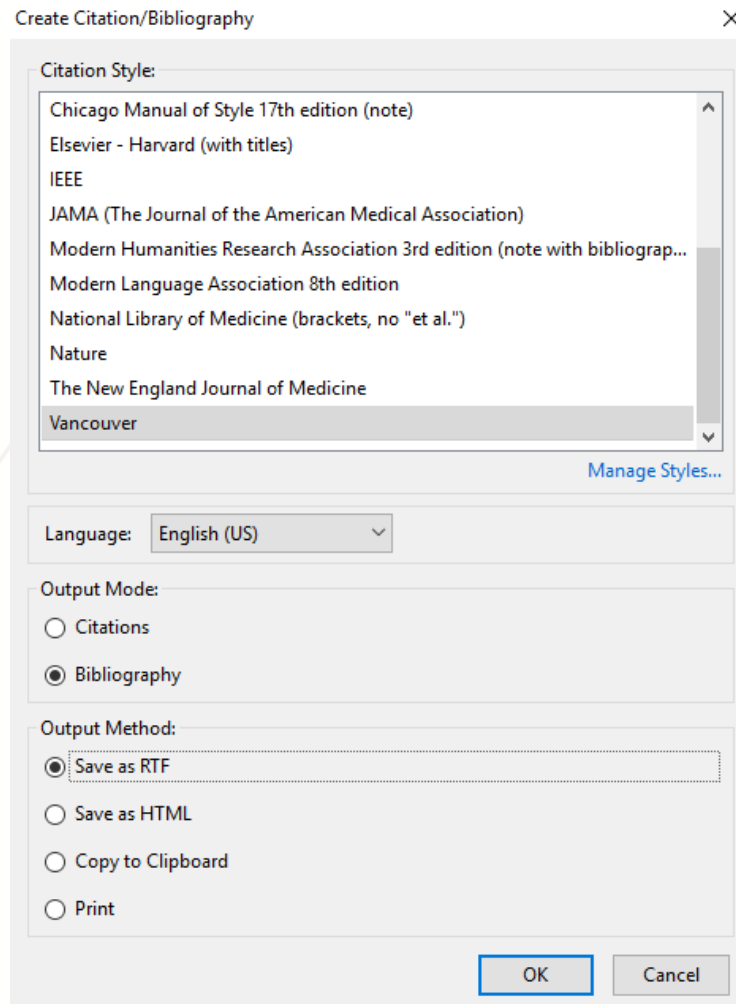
Create Citation/Bibliography

×

Citation Style:

Chicago Manual of Style 17th edition (note)
Elsevier - Harvard (with titles)
IEEE
JAMA (The Journal of the American Medical Association)
Modern Humanities Research Association 3rd edition (note with bibliograp...
Modern Language Association 8th edition
National Library of Medicine (brackets, no "et al.")
Nature
The New England Journal of Medicine
Vancouver

Manage Styles...

Language: English (US)

Output Mode:

Citations

Bibliography

Output Method:

Save as RTF

Save as HTML

Copy to Clipboard

Print

OK

Cancel